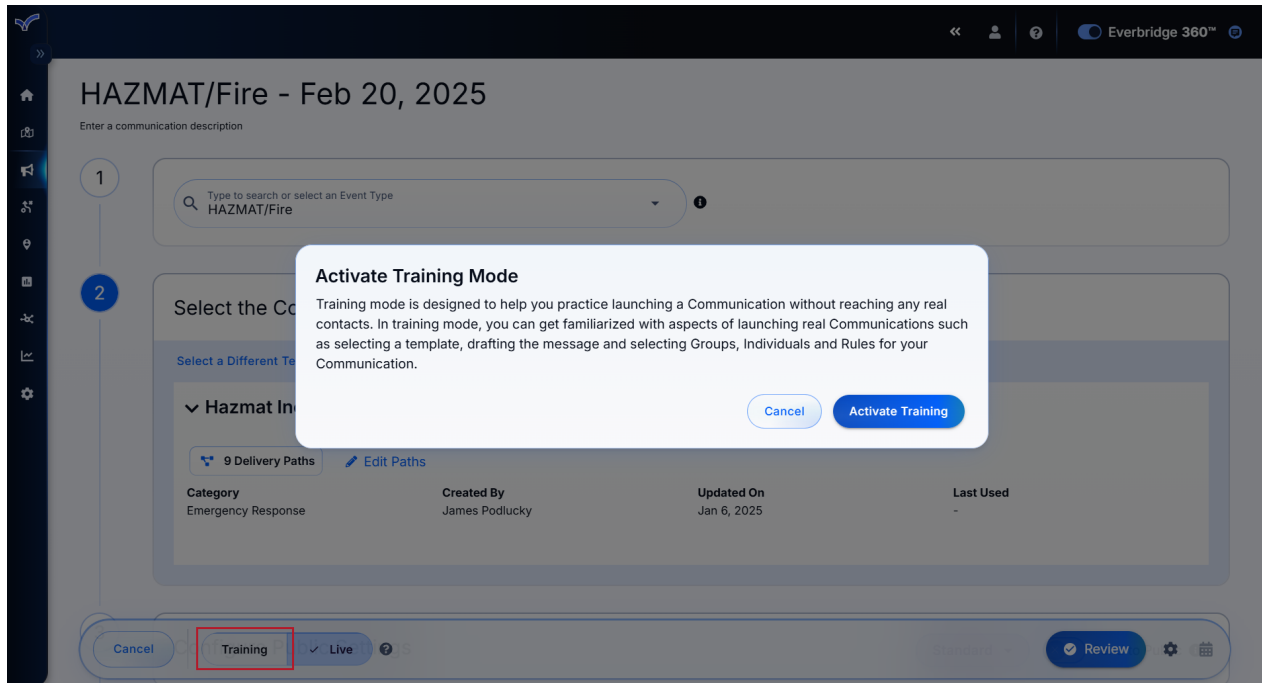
Everbridge 360™

HAZMAT/Fire - Feb 20, 2025

Enter a communication description

1

Type to search or select an Event Type
HAZMAT/Fire

2

Select the Co

Select a Different Te

Hazmat In

9 Delivery Paths

Edit Paths

| Category | Created By | Updated On | Last Used |
|---|---|---|---|
| Emergency Response | James Podlucky | Jan 6, 2025 | - |

Activate Training Mode

Training mode is designed to help you practice launching a Communication without reaching any real contacts. In training mode, you can get familiarized with aspects of launching real Communications such as selecting a template, drafting the message and selecting Groups, Individuals and Rules for your Communication.

Cancel

Activate Training

Cancel

Training

Live

Review